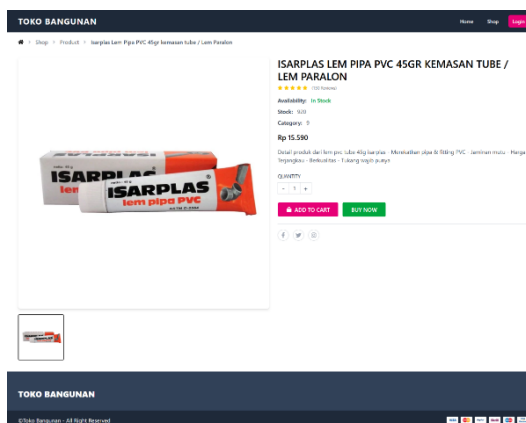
TOKO BANGUNAN

Home Shop Login

Shop > Product > Isarplas Lem Pipa PVC 45gr kemasan tube / Lem Paralon

ISARPLAS
ISARPLAS
lem pipa PVC

ISARPLAS LEM PIPA PVC 45GR KEMASAN TUBE / LEM PARALON

★★★★★ (150 Reviews)

Availability: In Stock

Stock: 9/8

Category: 9

Rp 15.590

Detail produk dari lem pvc tube 45g isarplas - Merekatkan pipa & fitting PVC - Jaminan mutu - Harga Terjangkau - Berkualitas - Tukang wajib punya

QUANTITY

- 1 +

ADD TO CART

BUY NOW

TOKO BANGUNAN

©Toko Bangunan - All Right Reserved